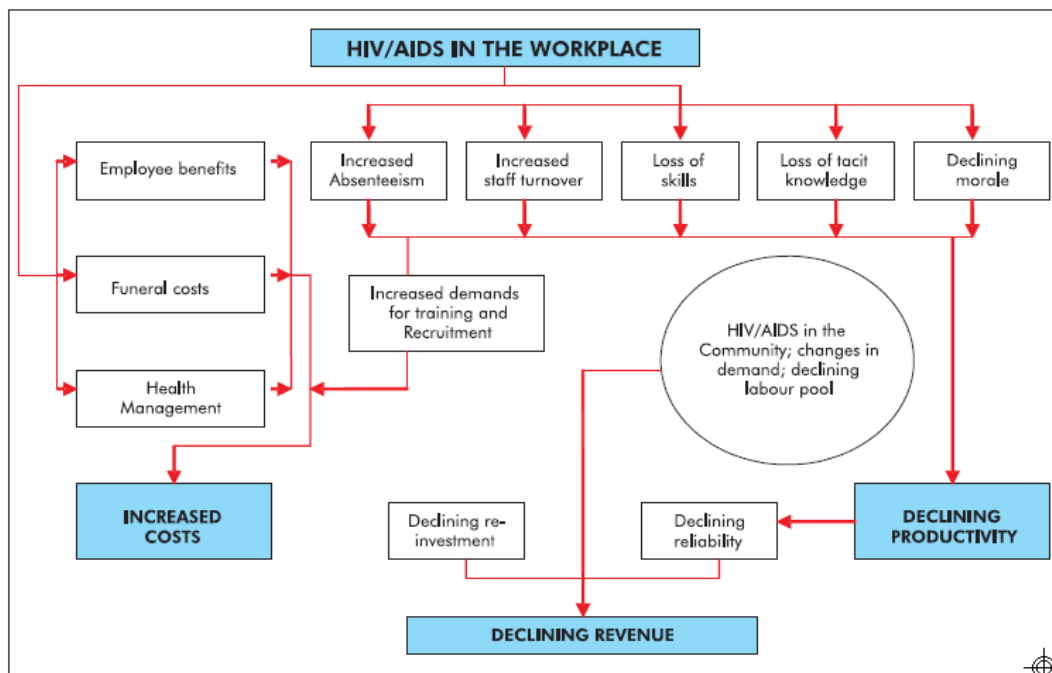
HIV/AIDS IN THE WORKPLACE

Employee benefits

Funeral costs

Health Management

Increased Absenteeism

Increased staff turnover

Loss of skills

Loss of tacit knowledge

Declining morale

Increased demands for training and Recruitment

HIV/AIDS in the Community; changes in demand; declining labour pool

INCREASED COSTS

Declining re-investment

Declining reliability

DECLINING PRODUCTIVITY

DECLINING REVENUE